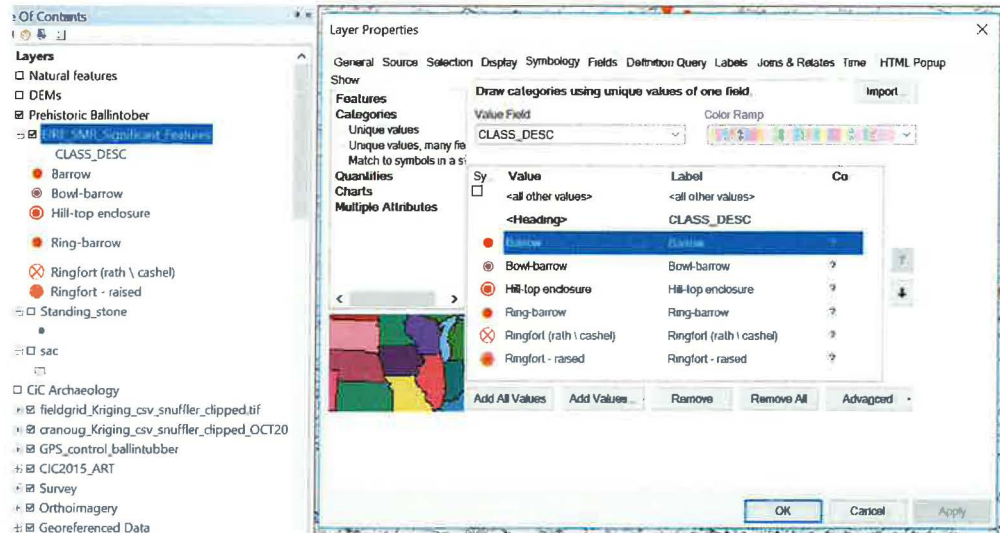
Of Contents

Layers
☐ Natural features
☐ DEMs
☑ Prehistoric Ballintober
☑ EIRE_SMR_Significant_Features
CLASS_DESC
Barrow
Bowl-barrow
Hill-top enclosure
Ring-barrow
Ringfort (rath \ cashel)
Ringfort - raised
☐ Standing_stone
☐ sac
☐ CiC Archaeology
☑ fieldgrid_Kriging_csv_snuffler_clipped.tif
☑ cranoug_Kriging_csv_snuffler_clipped_OCT20
☑ GPS_control_ballintubber
☑ CIC2015_ART
☑ Survey
☑ Orthoimagery
☑ Georeferenced Data

Layer Properties
General Source Selection Display Symbology Fields Definition Query Labels Joins & Relates Time HTML Popup
Show
Features
Categories
Unique values
Unique values, many fie
Match to symbols in a s
Quantities
Charts
Multiple Attributes
Draw categories using unique values of one field
Import...
Value Field
CLASS_DESC
Color Ramp

| Sy | Value | Label | Co |
|---|---|---|---|
| ☐ | <all other values> | <all other values> | |
| | <Heading> | CLASS_DESC | |
| | Barrow | Barrow | ? |
| | Bowl-barrow | Bowl-barrow | ? |
| | Hill-top enclosure | Hill-top enclosure | ? |
| | Ring-barrow | Ring-barrow | ? |
| | Ringfort (rath \ cashel) | Ringfort (rath \ cashel) | ? |
| | Ringfort - raised | Ringfort - raised | ? |

Add All Values Add Values... Remove Remove All Advanced
OK Cancel Apply